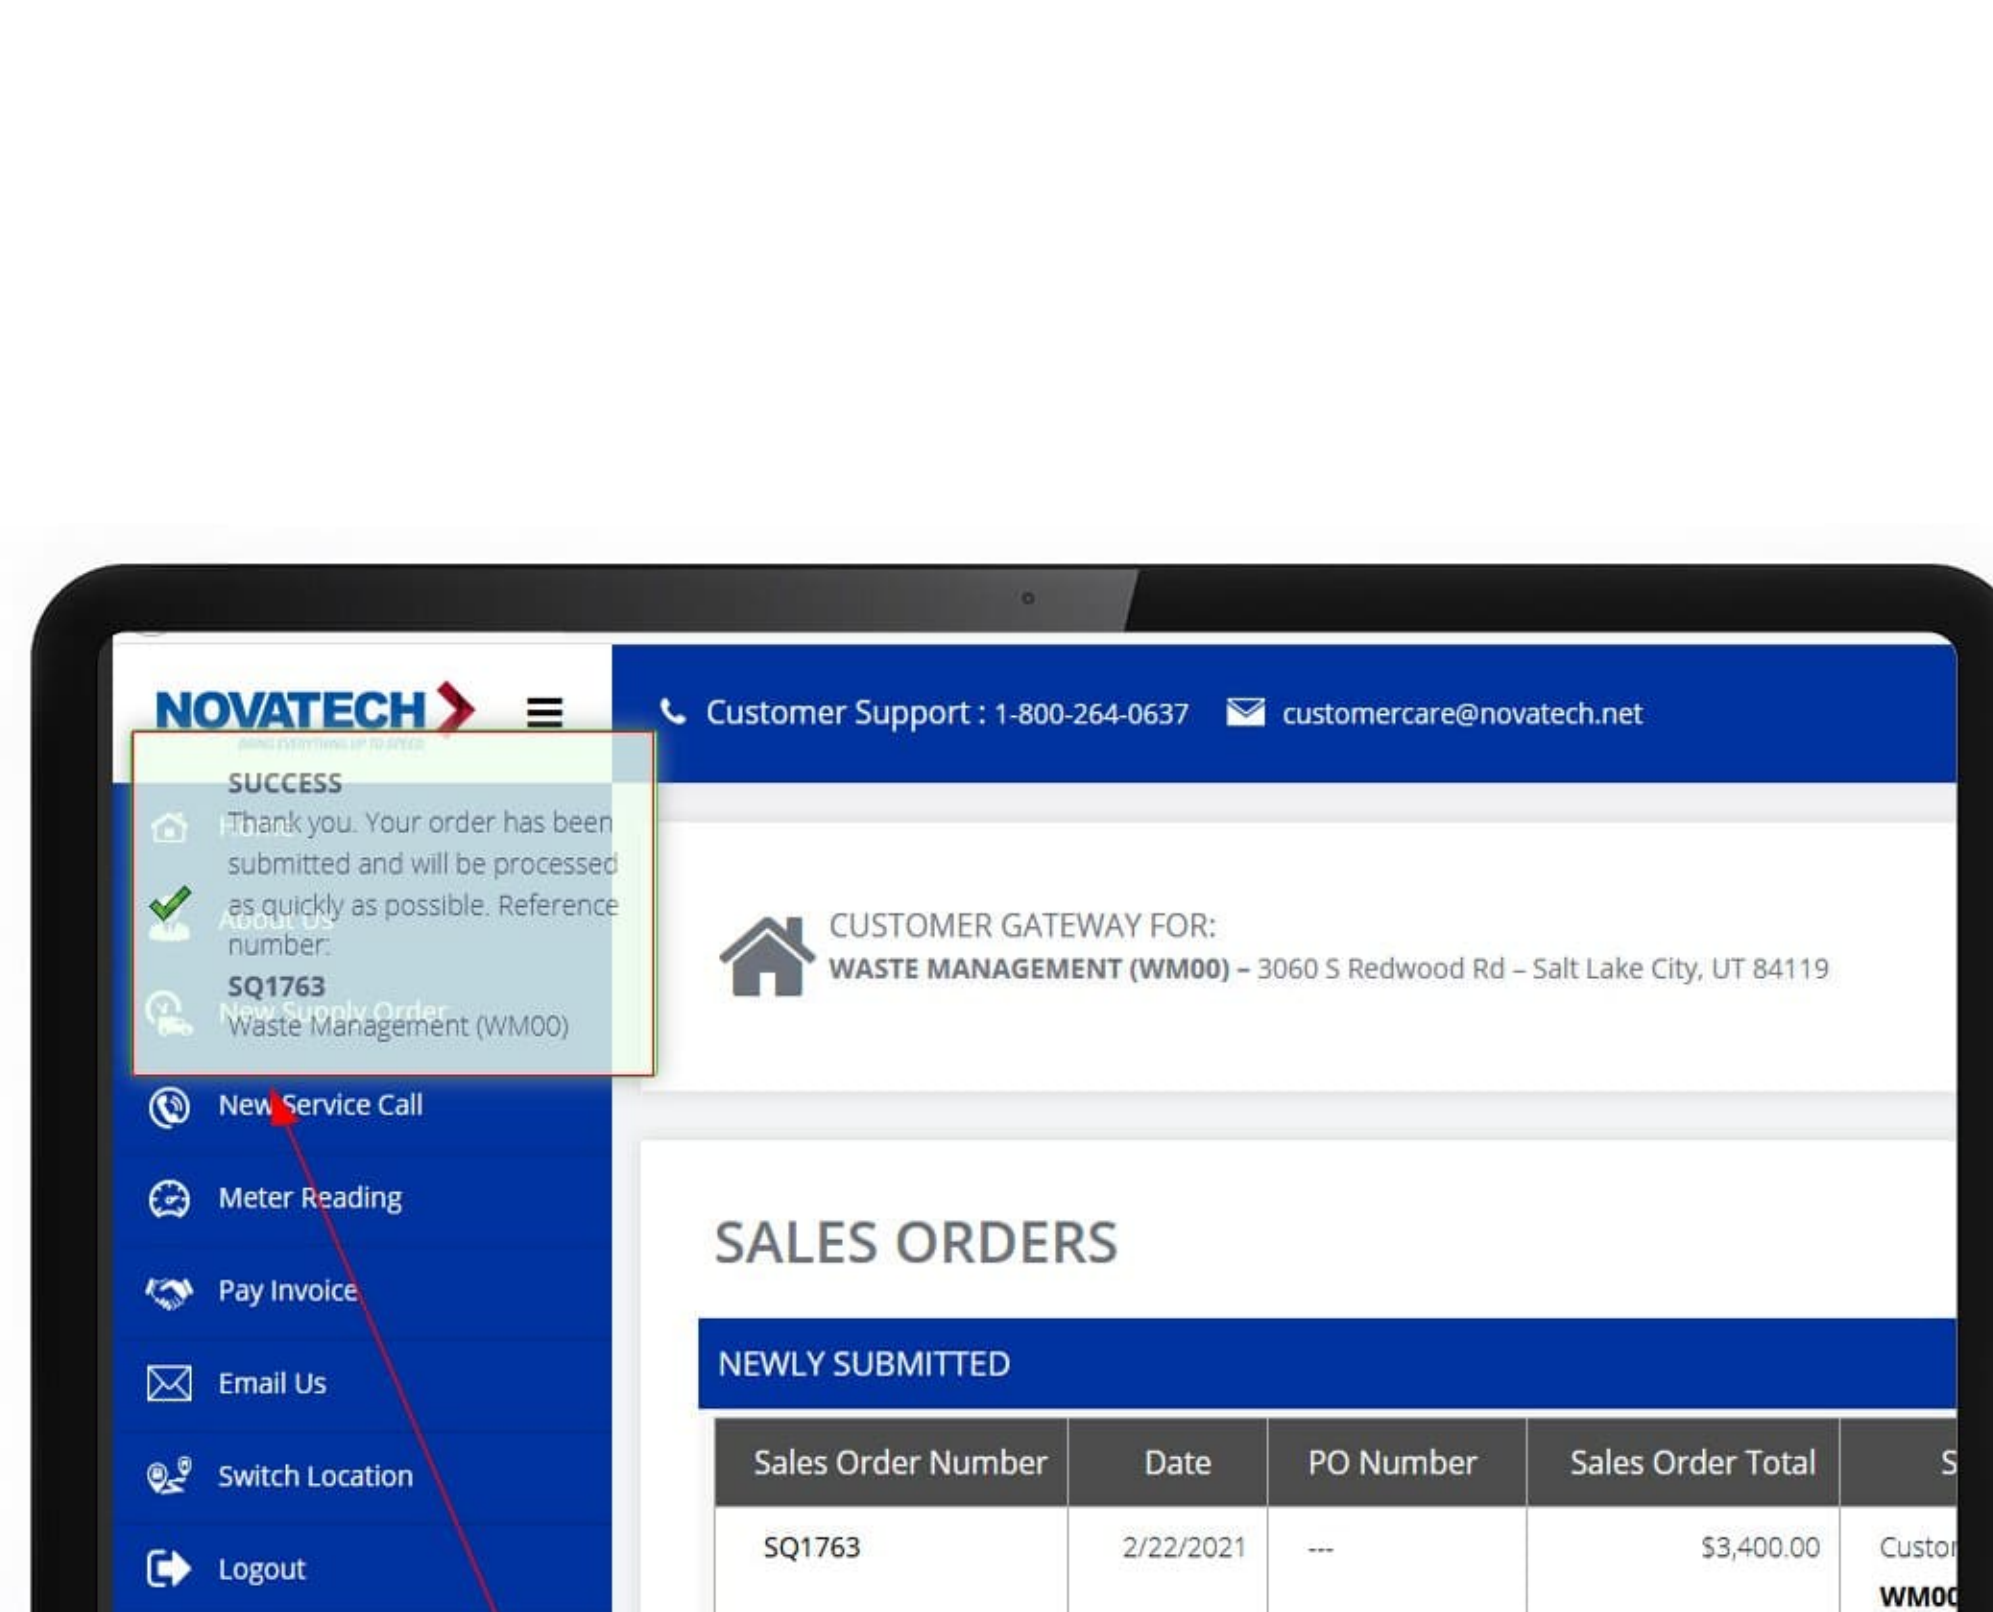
NOVATECH
BRING EVERYTHING UP TO SPEED

Customer Support : 1-800-264-0637 customercare@novatech.net

SUCCESS
Thank you. Your order has been submitted and will be processed as quickly as possible. Reference number:
SQ1763
Waste Management (WM00)

Home
About Us
New Supply Order
New Service Call
Meter Reading
Pay Invoice
Email Us
Switch Location
Logout

CUSTOMER GATEWAY FOR:
WASTE MANAGEMENT (WM00) – 3060 S Redwood Rd – Salt Lake City, UT 84119

SALES ORDERS

NEWLY SUBMITTED

| Sales Order Number | Date | PO Number | Sales Order Total | S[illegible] |
|---|---|---|---|---|
| SQ1763 | 2/22/2021 | --- | $3,400.00 | Custo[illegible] WM0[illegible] |